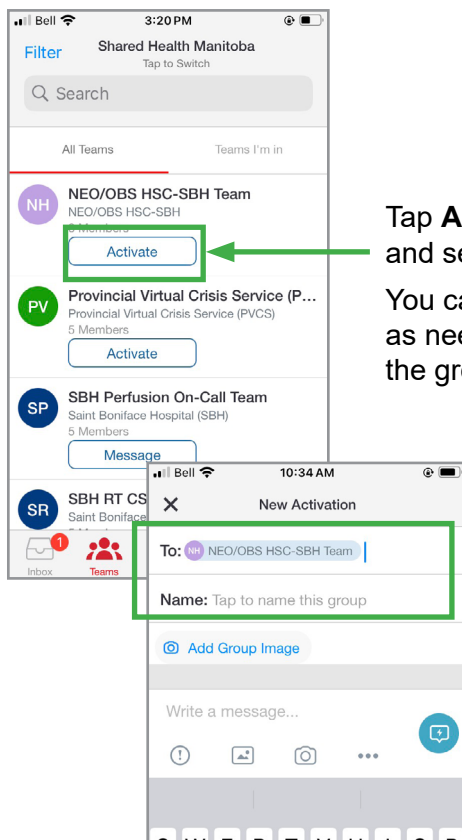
Bell 3:20 PM

Filter Shared Health Manitoba
Tap to Switch

Search

All Teams Teams I'm in

NH NEO/OBS HSC-SBH Team
NEO/OBS HSC-SBH
5 Members
Activate

PV Provincial Virtual Crisis Service (P...
Provincial Virtual Crisis Service (PVCS)
5 Members
Activate

SP SBH Perfusion On-Call Team
Saint Boniface Hospital (SBH)
5 Members
Message

SR SBH RT CS
Saint Boniface

1
Inbox Teams

Tap A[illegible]
and se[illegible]

You ca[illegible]
as nee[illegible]
the gr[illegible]

Bell 10:34 AM

New Activation

To: NH NEO/OBS HSC-SBH Team

Name: Tap to name this group

Add Group Image

Write a message...